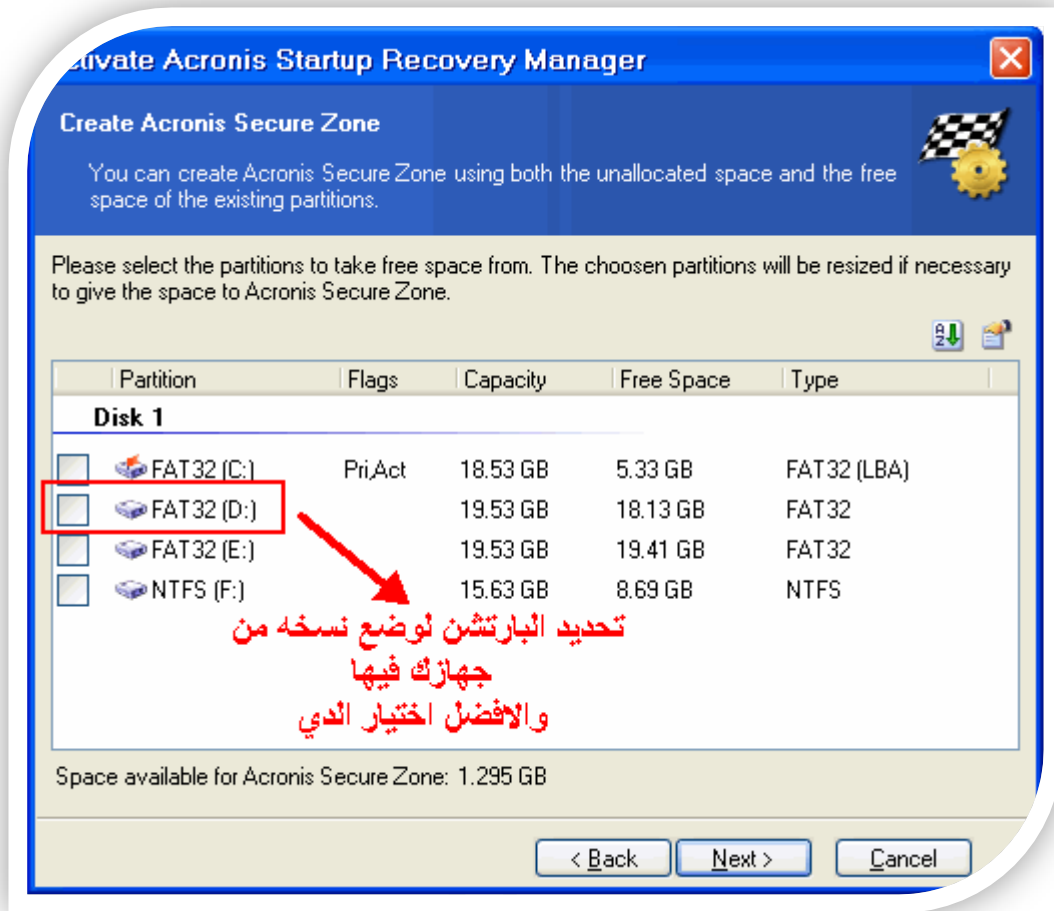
ctivate Acronis Startup Recovery Manager

Create Acronis Secure Zone

You can create Acronis Secure Zone using both the unallocated space and the free space of the existing partitions.

Please select the partitions to take free space from. The choosen partitions will be resized if necessary to give the space to Acronis Secure Zone.

| | Partition | Flags | Capacity | Free Space | Type |
|---|---|---|---|---|---|
| | **Disk 1** | | | | |
| | FAT32 (C:) | Pri,Act | 18.53 GB | 5.33 GB | FAT32 (LBA) |
| | FAT32 (D:) | | 19.53 GB | 18.13 GB | FAT32 |
| | FAT32 (E:) | | 19.53 GB | 19.41 GB | FAT32 |
| | NTFS (F:) | | 15.63 GB | 8.69 GB | NTFS |

تحديد البارتشن لوضع نسخه من جهازك فيها والافضل اختيار الدي

Space available for Acronis Secure Zone: 1.295 GB

< Back
Next >
Cancel